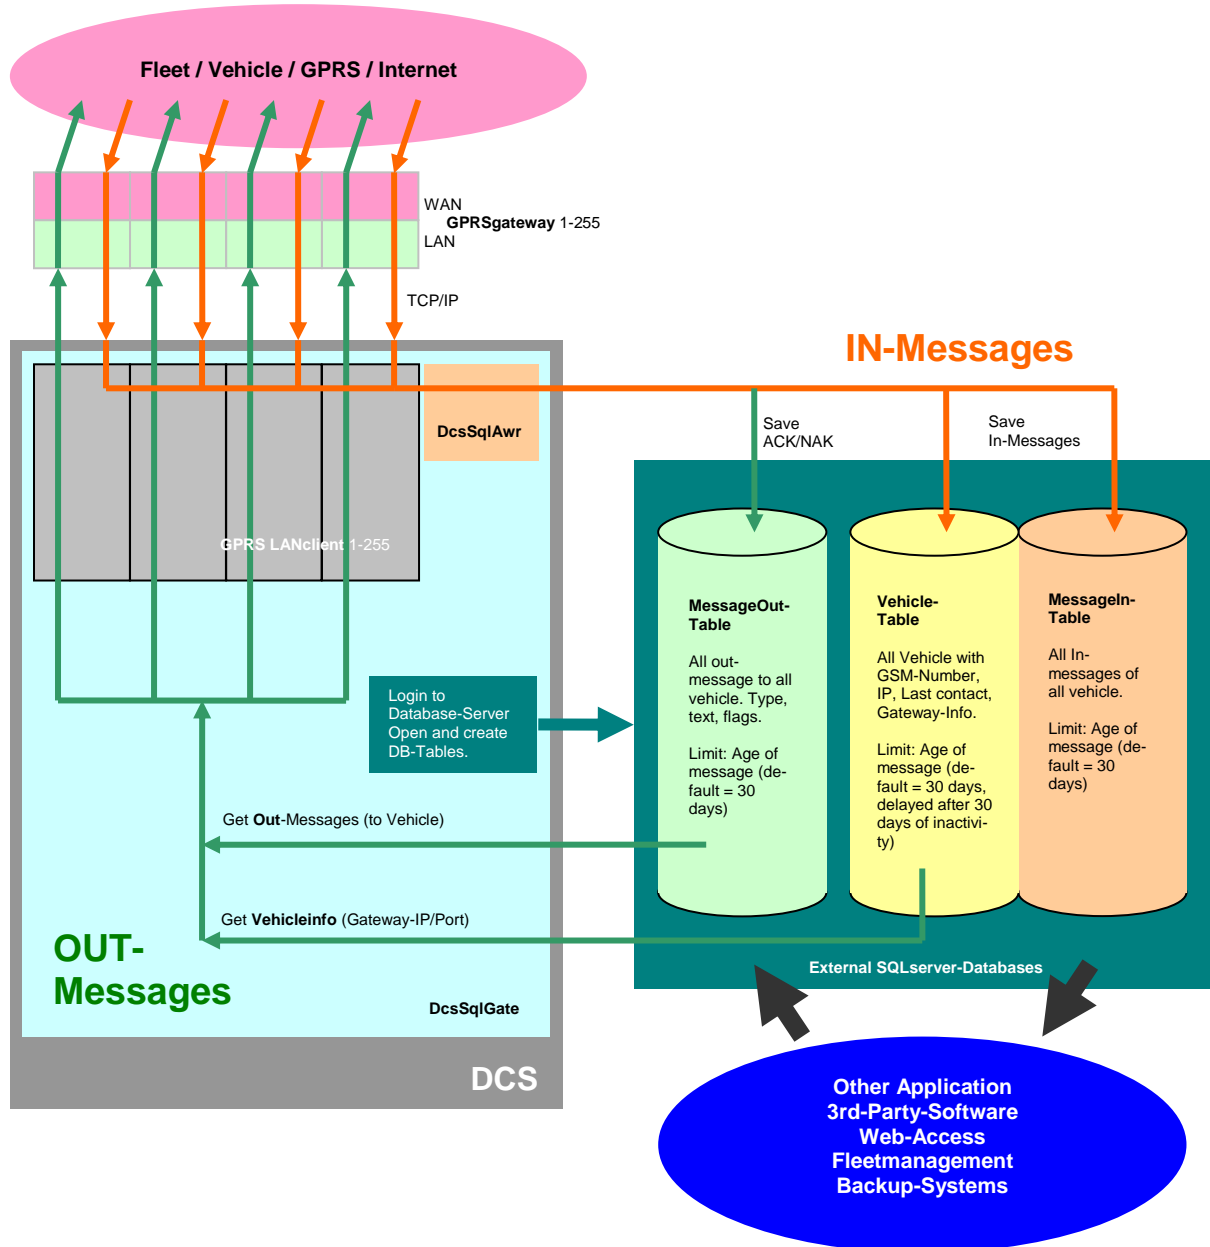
Fleet / Vehicle / GPRS / Internet

WAN
GPRSgateway 1-255
LAN

TCP/IP

IN-Messages

DcsSqlAwr

Save
ACK/NAK

Save
In-Messages

GPRS LANclient 1-255

MessageOut-Table

All out-message to all vehicle. Type, text, flags.

Limit: Age of message (default = 30 days)

Vehicle-Table

All Vehicle with GSM-Number, IP, Last contact, Gateway-Info.

Limit: Age of message (default = 30 days, delayed after 30 days of inactivity)

MessageIn-Table

All In-messages of all vehicle.

Limit: Age of message (default = 30 days)

Login to Database-Server Open and create DB-Tables.

Get Out-Messages (to Vehicle)

Get Vehicleinfo (Gateway-IP/Port)

OUT-Messages

DcsSqlGate

External SQLserver-Databases

DCS

Other Application
3rd-Party-Software
Web-Access
Fleetmanagement
Backup-Systems